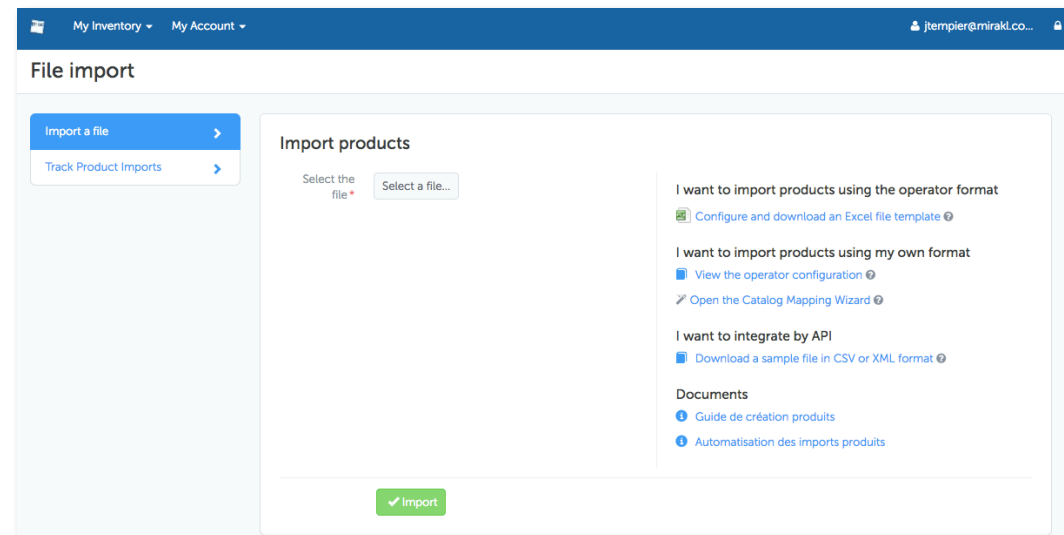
My Inventory ▾ My Account ▾

jtempier@mirakl.co...

File import

Import a file

Track Product Imports

Import products

Select the file*

Select a file...

I want to import products using the operator format

Configure and download an Excel file template

I want to import products using my own format

View the operator configuration

Open the Catalog Mapping Wizard

I want to integrate by API

Download a sample file in CSV or XML format

Documents

Guide de création produits

Automatisation des imports produits

✔ Import